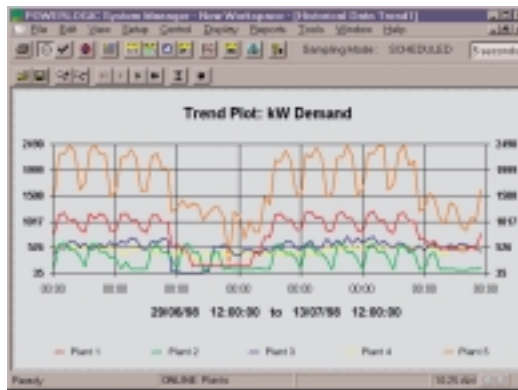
POWERLOGIC System Manager - New Workspace - [Historical Data Trend1]

File Edit View Setup Control Display Reports Tools Window Help

Sampling Mode: SCHEDULED 5 seconds

Trend Plot: kW Demand

2490
1999
1500
1017
526
35

2490
1999
1500
1017
526
35

00:00 00:00 00:00 00:00 00:00 00:00 00:00 00:00 00:00 00:00 00:00

29/06/98 12:00:00 to 13/07/98 12:00:00

Plant 1 Plant 2 Plant 3 Plant 4 Plant 5

Ready ONLINE: Plants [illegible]